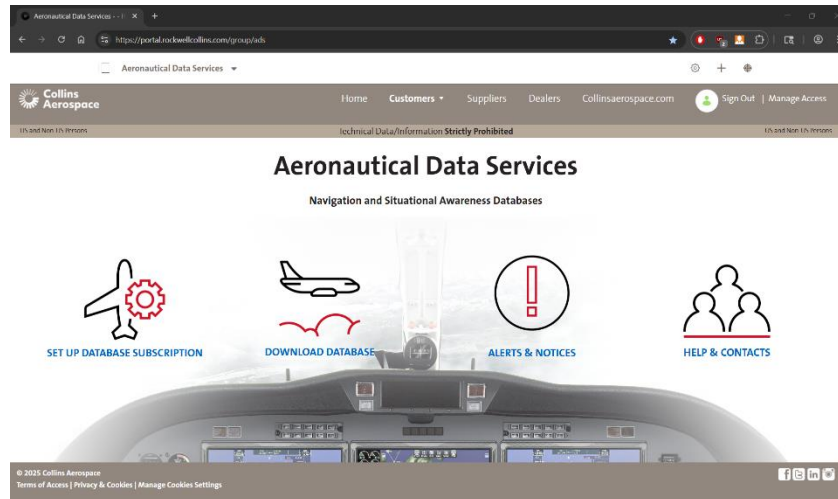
Aeronautical Data Services - | ×
+

https://portal.rockwellcollins.com/group/ads

Aeronautical Data Services ▾

Collins Aerospace

Home Customers ▾ Suppliers Dealers Collinsaerospace.com Sign Out | Manage Access

US and Non US Persons Technical Data/Information Strictly Prohibited US and Non US Persons

Aeronautical Data Services

Navigation and Situational Awareness Databases

SET UP DATABASE SUBSCRIPTION

DOWNLOAD DATABASE

ALERTS & NOTICES

HELP & CONTACTS

© 2025 Collins Aerospace
Terms of Access | Privacy & Cookies | Manage Cookies Settings